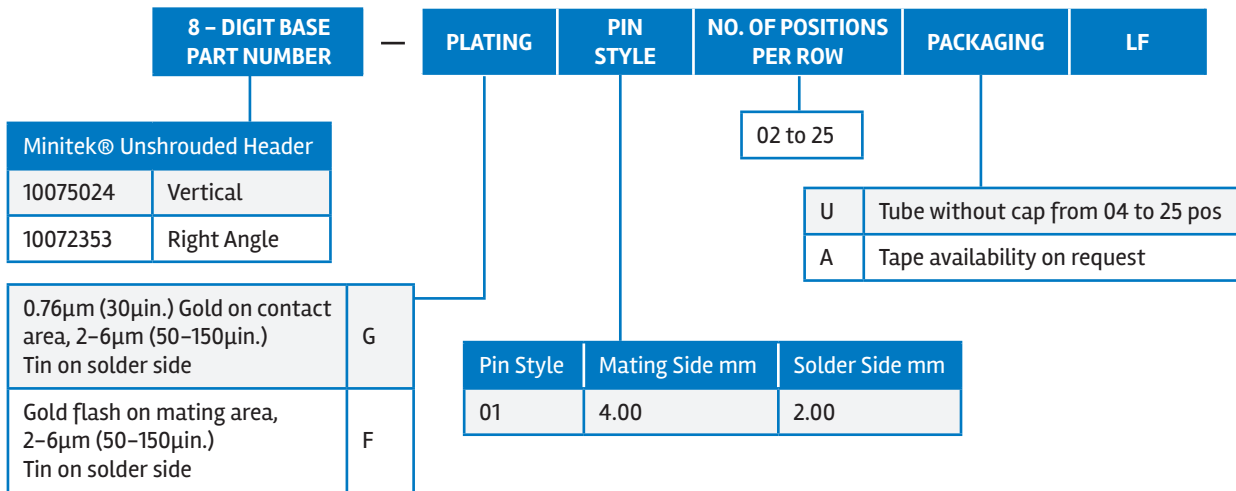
8 – DIGIT BASE PART NUMBER

—

PLATING

PIN STYLE

NO. OF POSITIONS PER ROW

PACKAGING

LF

| Minitek® Unshrouded Header | |
|---|---|
| 10075024 | Vertical |
| 10072353 | Right Angle |

02 to 25

| U | Tube without cap from 04 to 25 pos |
|---|---|
| A | Tape availability on request |

| | |
|---|---|
| 0.76µm (30µin.) Gold on contact area, 2–6µm (50–150µin.) Tin on solder side | G |
| Gold flash on mating area, 2–6µm (50–150µin.) Tin on solder side | F |

| Pin Style | Mating Side mm | Solder Side mm |
|---|---|---|
| 01 | 4.00 | 2.00 |